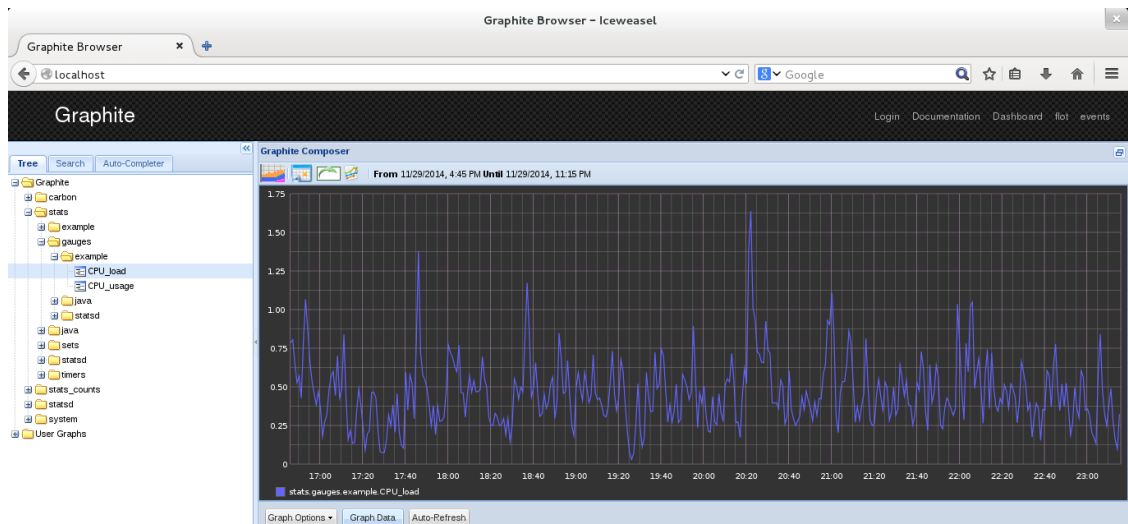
Graphite Browser - Iceweasel

Graphite Browser

localhost

Google

Graphite

Login Documentation Dashboard flot events

Tree Search Auto-Completer

Graphite
carbon
stats
example
gauges
example
CPU_load
CPU_usage
java
statsd
java
sets
statsd
timers
stats_counts
statsd
system
User Graphs

Graphite Composer

From 11/29/2014, 4:45 PM Until 11/29/2014, 11:15 PM

1.75
1.50
1.25
1.00
0.75
0.50
0.25
0

17:00 17:20 17:40 18:00 18:20 18:40 19:00 19:20 19:40 20:00 20:20 20:40 21:00 21:20 21:40 22:00 22:20 22:40 23:00

stats.gauges.example.CPU_load

Graph Options Graph Data Auto-Refresh